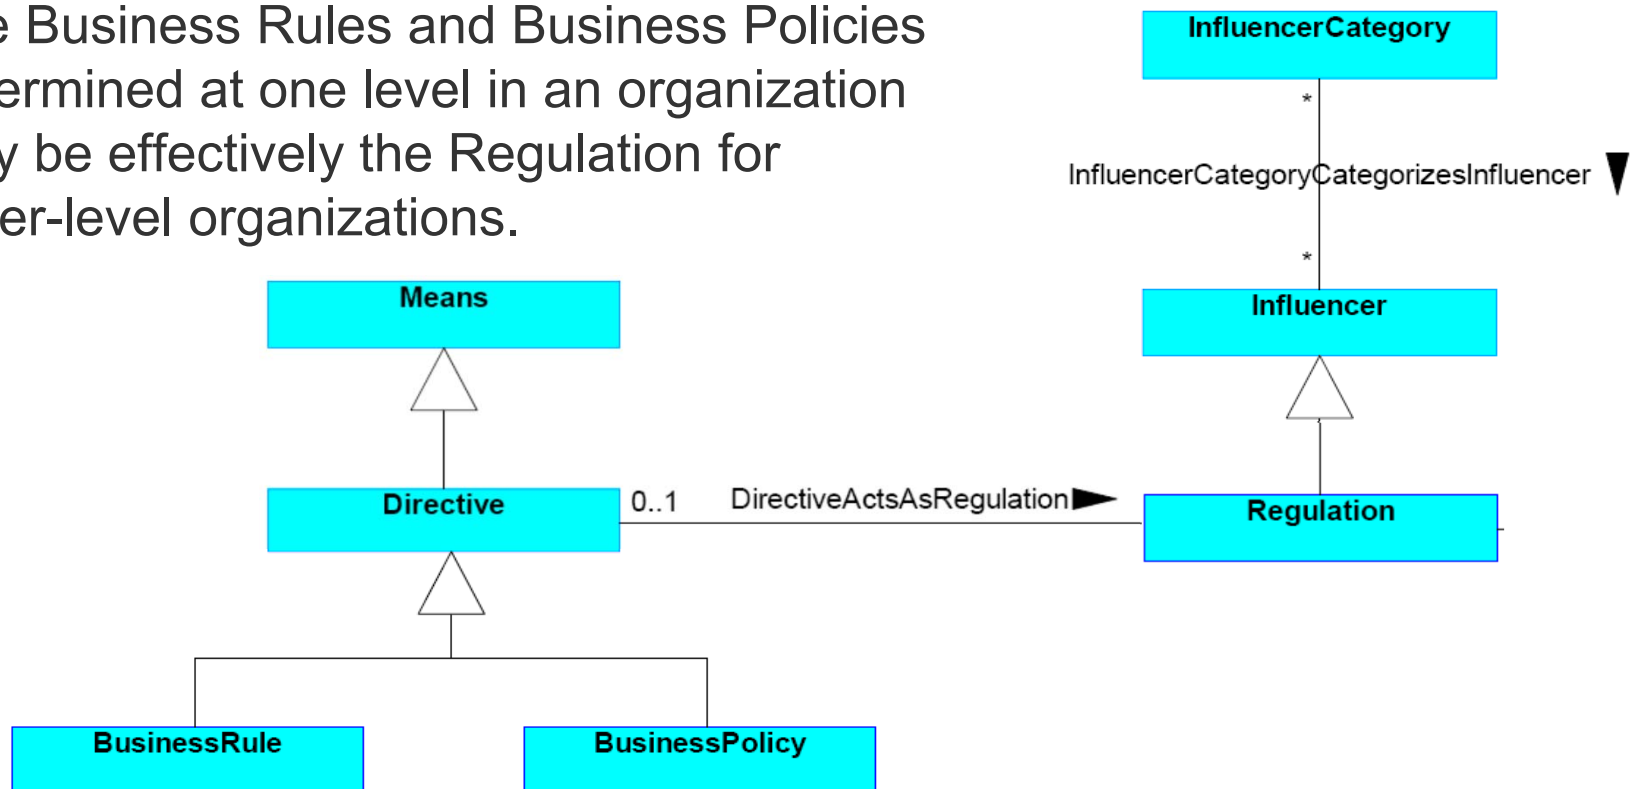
e Business Rules and Business Policies ermined at one level in an organization y be effectively the Regulation for er-level organizations.

InfluencerCategory

*

InfluencerCategoryCategorizesInfluencer

*

Influencer

Means

Directive

0..1

DirectiveActsAsRegulation

Regulation

BusinessRule

BusinessPolicy